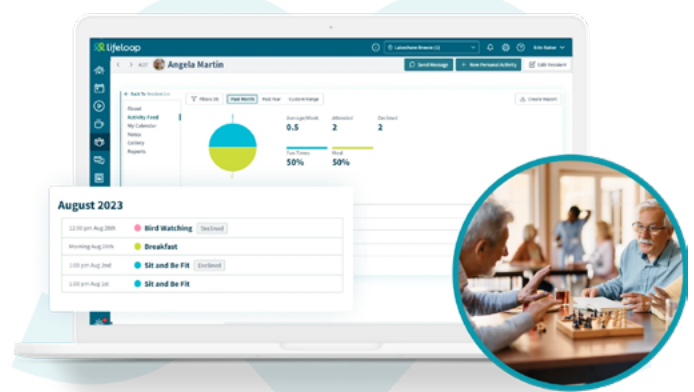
lifeloop

Lakeshore Breeze (1)

Erin Native

Angela Martin

Send Message

New Personal Activity

Edit Resident

Back To Resident List

Board

Activity Feed

My Calendar

Notes

Gallery

Reports

Filters (0)

Past Month

Past Year

Custom Range

Create Report

Average/Week

0.5

Attended

2

Declined

2

Fun Times

50%

Meal

50%

August 2023

12:00 pm Aug 26th

Bird Watching

Declined

Morning Aug 20th

Breakfast

1:00 pm Aug 2nd

Sit and Be Fit

Declined

1:00 pm Aug 2nd

Sit and Be Fit